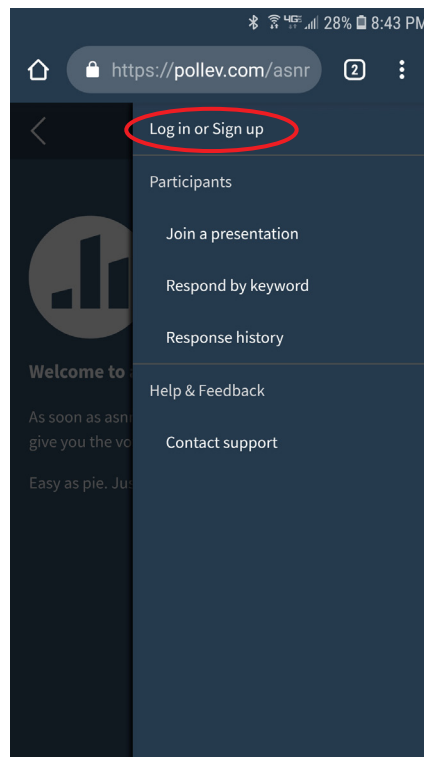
28% 8:43 PM

https://pollev.com/asnr

2

Log in or Sign up

Participants

Join a presentation

Respond by keyword

Response history

Help & Feedback

Contact support

Welcome to

As soon as asn
give you the vo

Easy as pie. Jus